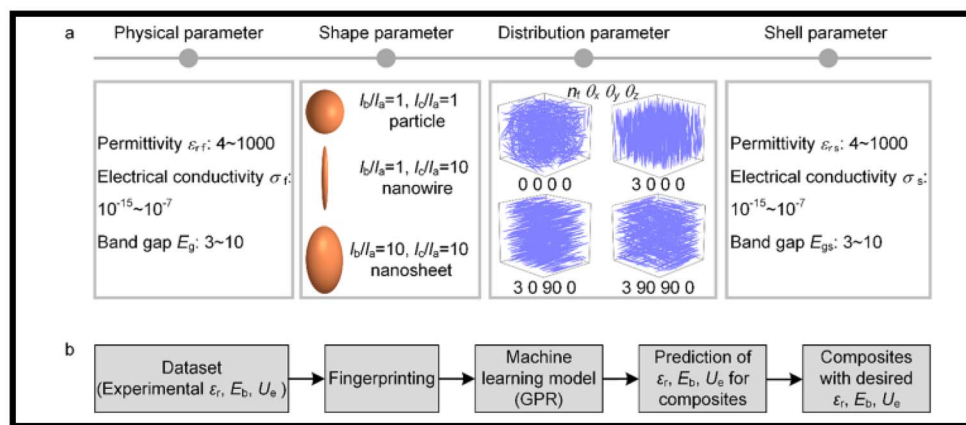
a

Physical parameter

Shape parameter

Distribution parameter

Shell parameter

Permittivity $\varepsilon_{rf}$: 4~1000

Electrical conductivity $\sigma_f$: $10^{-15}$~$10^{-7}$

Band gap $E_g$: 3~10

$l_b/l_a$=1, $l_c/l_a$=1
particle

$l_b/l_a$=1, $l_c/l_a$=10
nanowire

$l_b/l_a$=10, $l_c/l_a$=10
nanosheet

$n_f$ $\theta_x$ $\theta_y$ $\theta_z$

0 0 0 0

3 0 0 0

3 0 90 0

3 90 90 0

Permittivity $\varepsilon_{rs}$: 4~1000

Electrical conductivity $\sigma_s$: $10^{-15}$~$10^{-7}$

Band gap $E_{gs}$: 3~10

b

Dataset (Experimental $\varepsilon_r$, $E_b$, $U_e$ )

Fingerprinting

Machine learning model (GPR)

Prediction of $\varepsilon_r$, $E_b$, $U_e$ for composites

Composites with desired $\varepsilon_r$, $E_b$, $U_e$